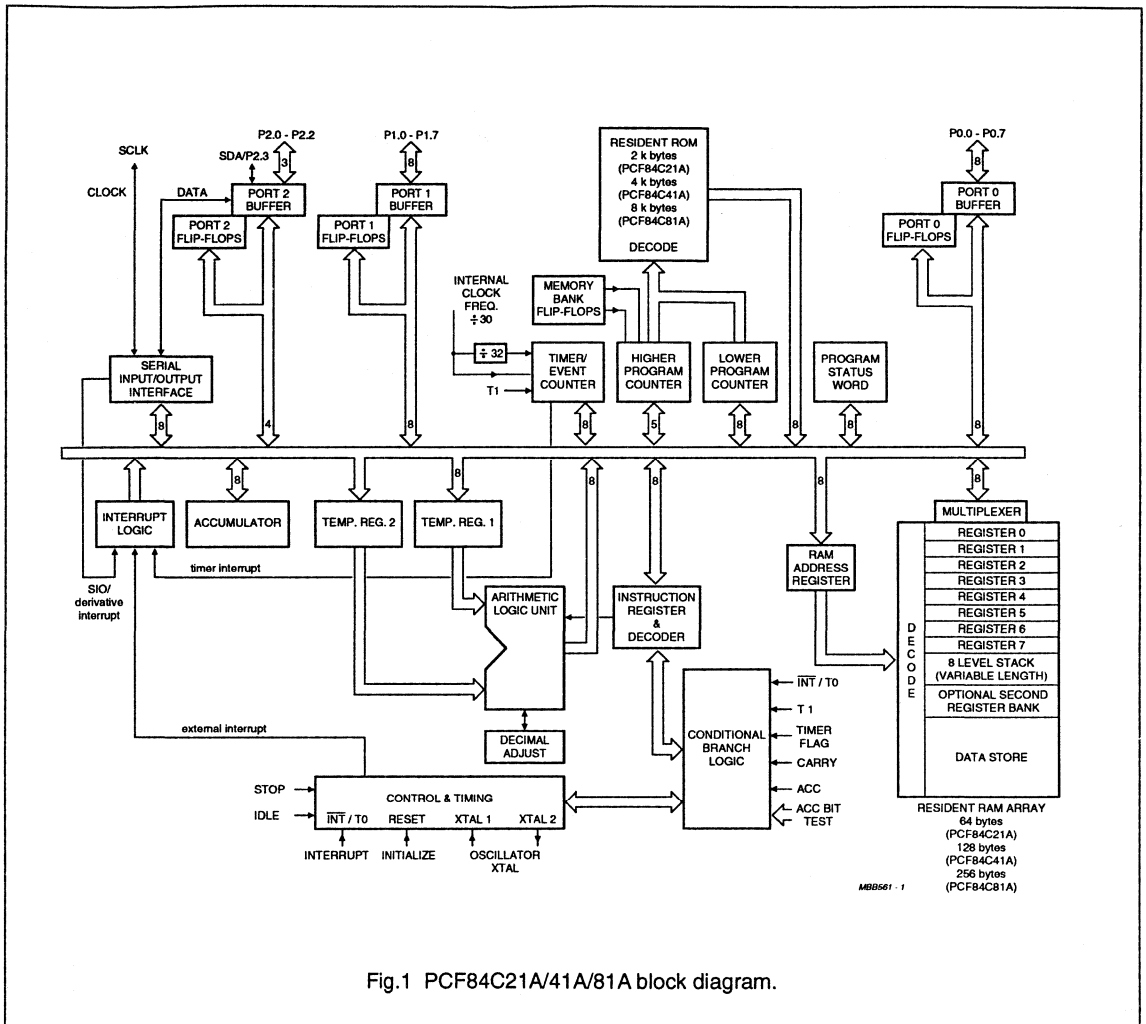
SCLK

CLOCK

DATA

SDA/P2.3

P2.0 - P2.2

3

PORT 2 BUFFER

PORT 2 FLIP-FLOPS

P1.0 - P1.7

8

PORT 1 BUFFER

PORT 1 FLIP-FLOPS

RESIDENT ROM
2 k bytes
(PCF84C21A)
4 k bytes
(PCF84C41A)
8 k bytes
(PCF84C81A)

DECODE

P0.0 - P0.7

8

PORT 0 BUFFER

PORT 0 FLIP-FLOPS

INTERNAL CLOCK FREQ. $\div 30$

MEMORY BANK FLIP-FLOPS

$\div 32$

TIMER/ EVENT COUNTER

T1

HIGHER PROGRAM COUNTER

LOWER PROGRAM COUNTER

PROGRAM STATUS WORD

SERIAL INPUT/OUTPUT INTERFACE

8

4

8

8

5

8

8

8

8

8

8

8

8

8

INTERRUPT LOGIC

ACCUMULATOR

TEMP. REG. 2

TEMP. REG. 1

RAM ADDRESS REGISTER

MULTIPLEXER

DECODE

REGISTER 0
REGISTER 1
REGISTER 2
REGISTER 3
REGISTER 4
REGISTER 5
REGISTER 6
REGISTER 7
8 LEVEL STACK (VARIABLE LENGTH)
OPTIONAL SECOND REGISTER BANK
DATA STORE

timer interrupt

SIO/ derivative interrupt

ARITHMETIC LOGIC UNIT

INSTRUCTION REGISTER & DECODER

DECIMAL ADJUST

CONDITIONAL BRANCH LOGIC

$\overline{INT}$ / T0

T 1

TIMER FLAG

CARRY

ACC

ACC BIT TEST

external interrupt

STOP

IDLE

CONTROL & TIMING

$\overline{INT}$ / T0    RESET    XTAL 1    XTAL 2

INTERRUPT    INITIALIZE    OSCILLATOR XTAL

RESIDENT RAM ARRAY
64 bytes
(PCF84C21A)
128 bytes
(PCF84C41A)
256 bytes
(PCF84C81A)

MBB561 - 1

Fig.1 PCF84C21A/41A/81A block diagram.